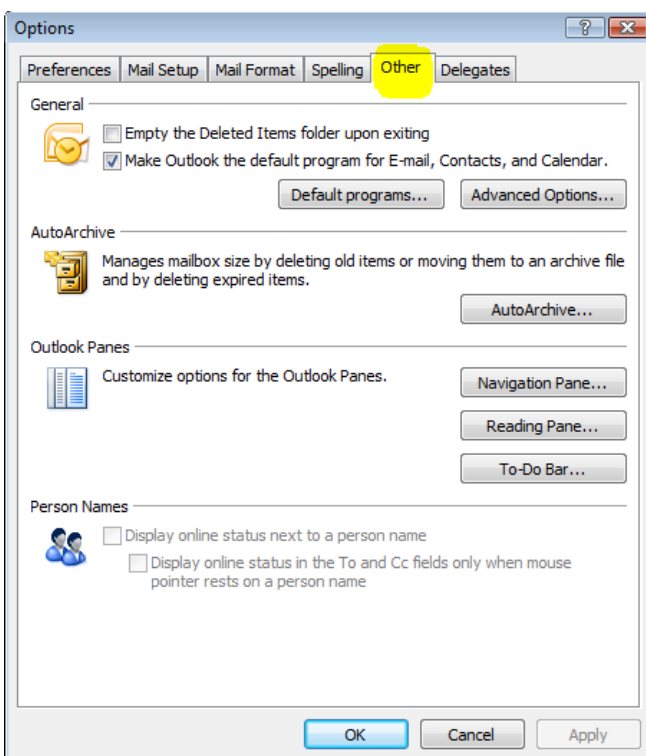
Options

Preferences | Mail Setup | Mail Format | Spelling | Other | Delegates

General

Empty the Deleted Items folder upon exiting

Make Outlook the default program for E-mail, Contacts, and Calendar.

Default programs...

Advanced Options...

AutoArchive

Manages mailbox size by deleting old items or moving them to an archive file and by deleting expired items.

AutoArchive...

Outlook Panes

Customize options for the Outlook Panes.

Navigation Pane...

Reading Pane...

To-Do Bar...

Person Names

Display online status next to a person name

Display online status in the To and Cc fields only when mouse pointer rests on a person name

OK

Cancel

Apply